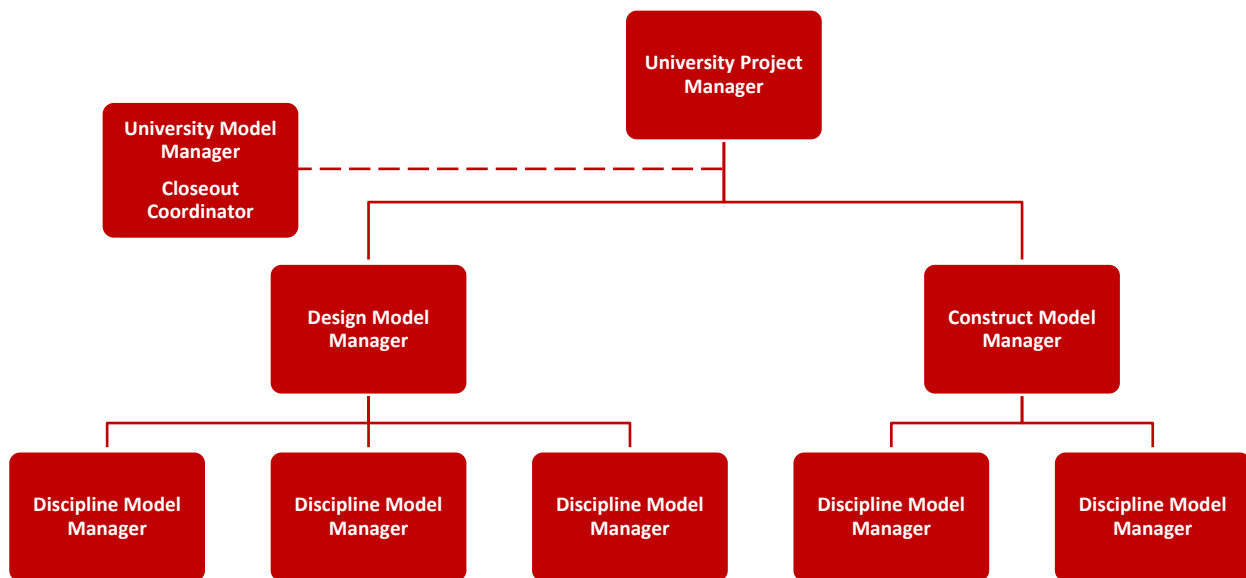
University Project Manager

University Model Manager

Closeout Coordinator

Design Model Manager

Construct Model Manager

Discipline Model Manager

Discipline Model Manager

Discipline Model Manager

Discipline Model Manager

Discipline Model Manager